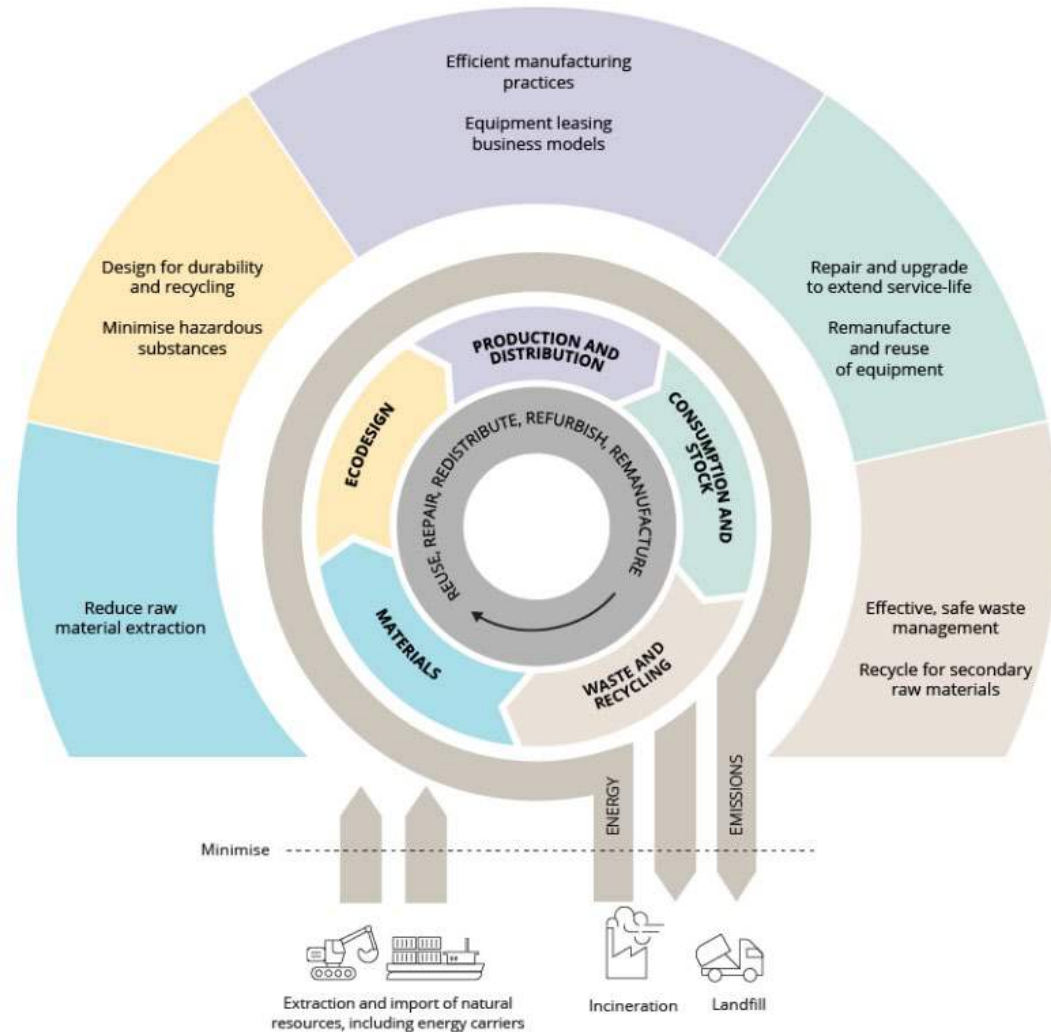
Efficient manufacturing practices

Equipment leasing business models

Design for durability and recycling

Minimise hazardous substances

Repair and upgrade to extend service-life

Remanufacture and reuse of equipment

PRODUCTION AND DISTRIBUTION

ECODESIGN

CONSUMPTION AND STOCK

REUSE, REPAIR, REDISTRIBUTE, REFURBISH, REMANUFACTURE

Reduce raw material extraction

MATERIALS

WASTE AND RECYCLING

Effective, safe waste management

Recycle for secondary raw materials

ENERGY

EMISSIONS

Minimise

Extraction and import of natural resources, including energy carriers

Incineration

Landfill